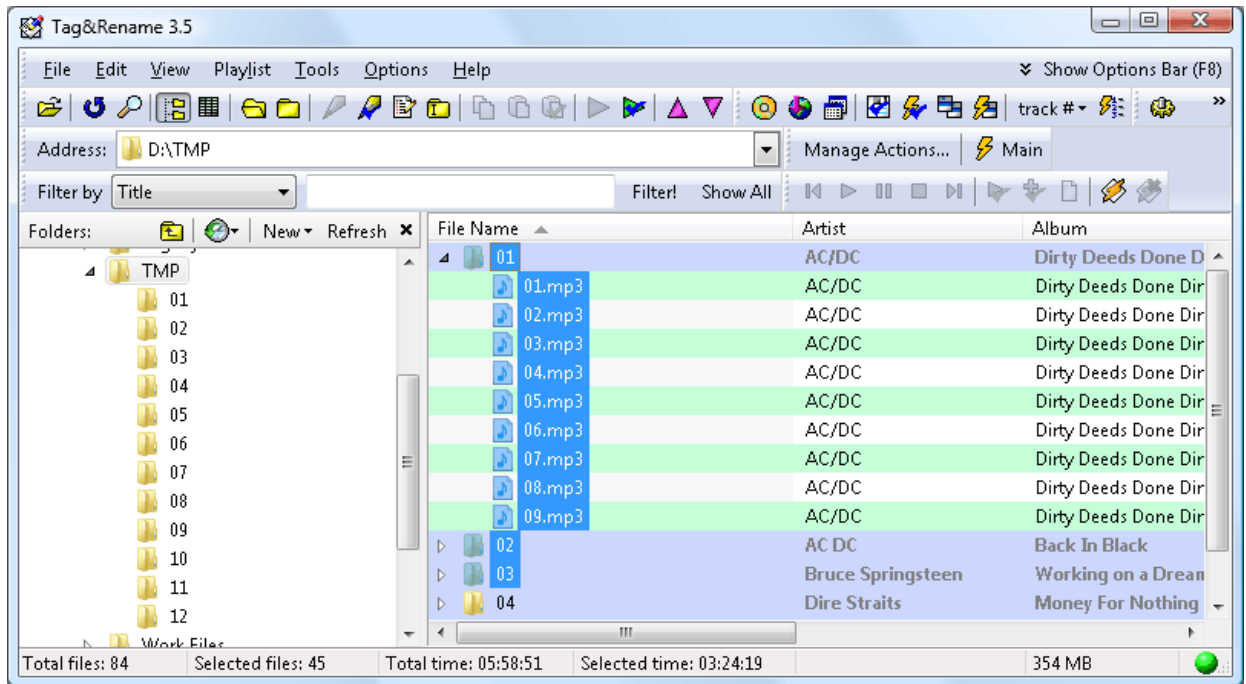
Tag&Rename 3.5

File Edit View Playlist Tools Options Help

Show Options Bar (F8)

track #

Address: D:\TMP

Manage Actions... Main

Filter by Title

Filter! Show All

Folders: New Refresh

TMP
01
02
03
04
05
06
07
08
09
10
11
12
Work Files

| File Name | Artist | Album |
|---|---|---|
| 01 | AC/DC | Dirty Deeds Done D |
| 01.mp3 | AC/DC | Dirty Deeds Done Dir |
| 02.mp3 | AC/DC | Dirty Deeds Done Dir |
| 03.mp3 | AC/DC | Dirty Deeds Done Dir |
| 04.mp3 | AC/DC | Dirty Deeds Done Dir |
| 05.mp3 | AC/DC | Dirty Deeds Done Dir |
| 06.mp3 | AC/DC | Dirty Deeds Done Dir |
| 07.mp3 | AC/DC | Dirty Deeds Done Dir |
| 08.mp3 | AC/DC | Dirty Deeds Done Dir |
| 09.mp3 | AC/DC | Dirty Deeds Done Dir |
| 02 | AC DC | Back In Black |
| 03 | Bruce Springsteen | Working on a Dream |
| 04 | Dire Straits | Money For Nothing |

Total files: 84 Selected files: 45 Total time: 05:58:51 Selected time: 03:24:19 354 MB